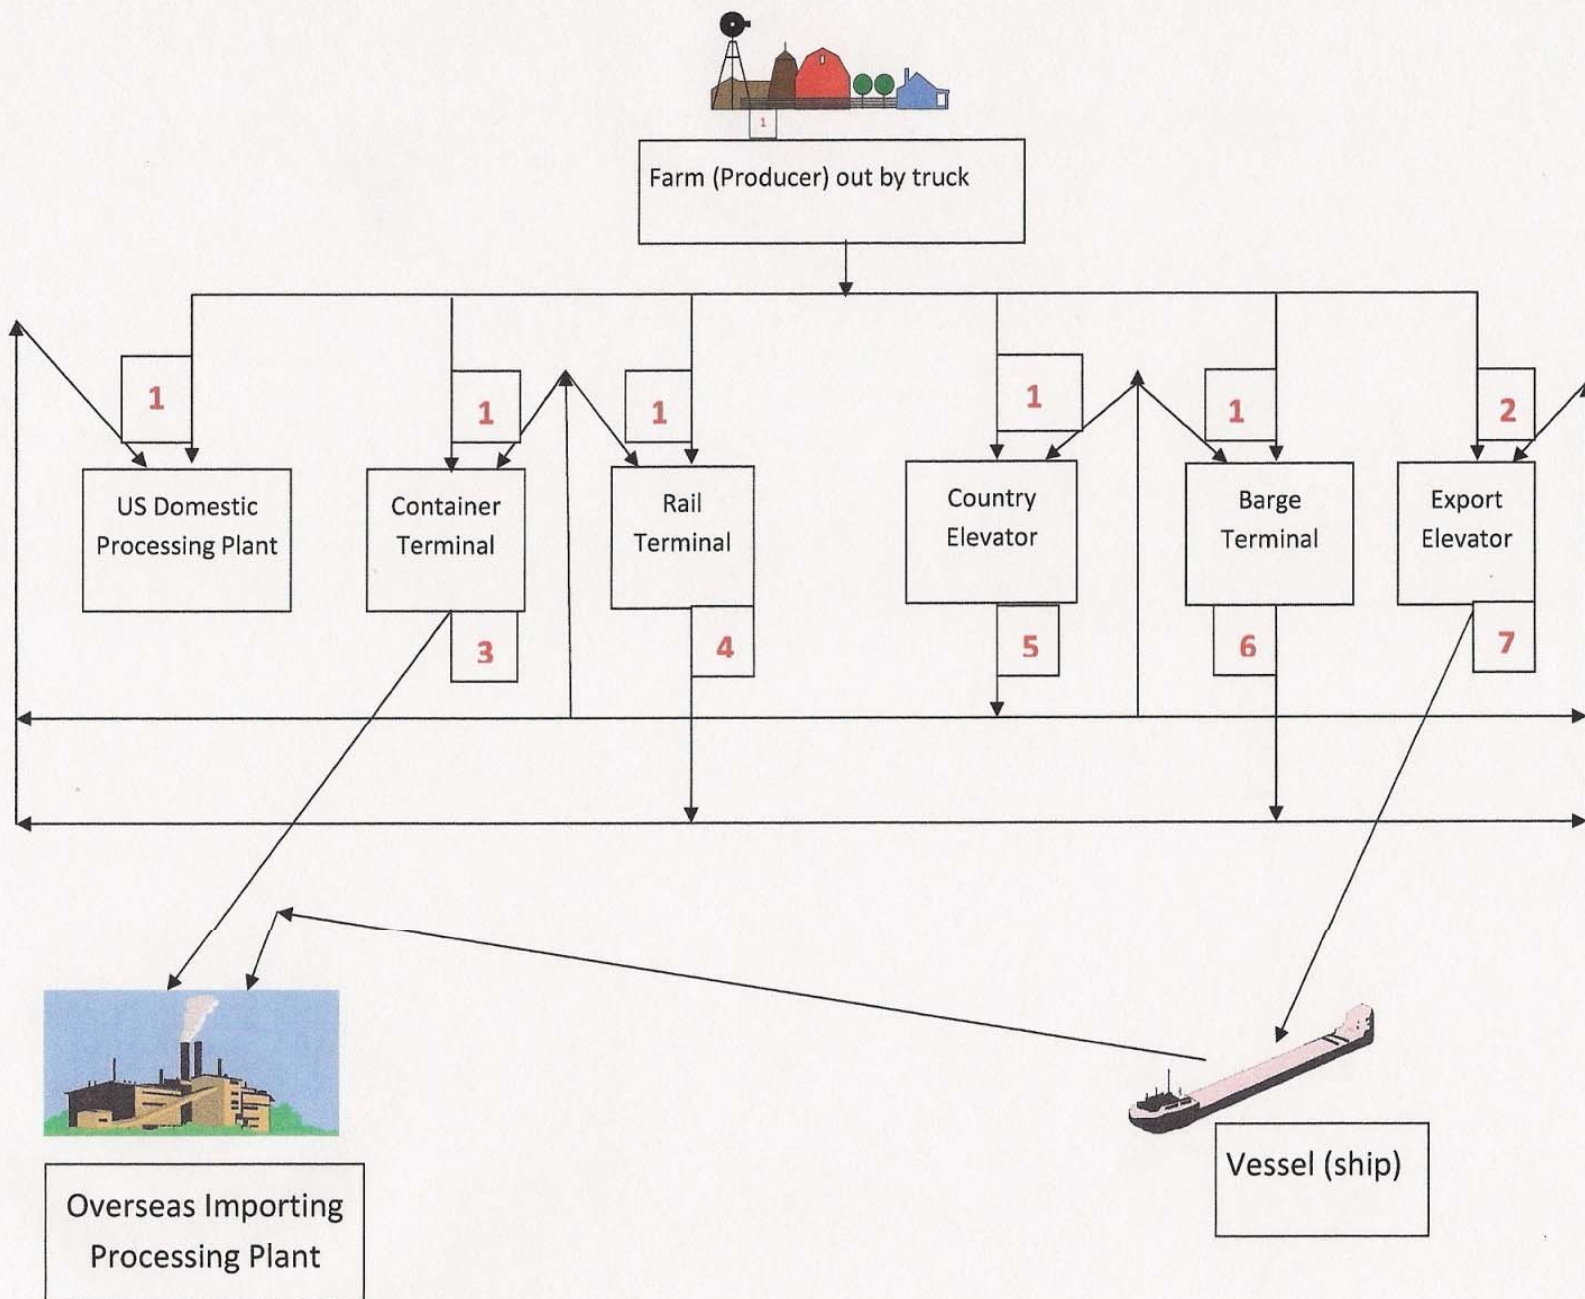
1

Farm (Producer) out by truck

1

1

1

1

1

2

US Domestic Processing Plant

Container Terminal

Rail Terminal

Country Elevator

Barge Terminal

Export Elevator

3

4

5

6

7

Overseas Importing Processing Plant

Vessel (ship)